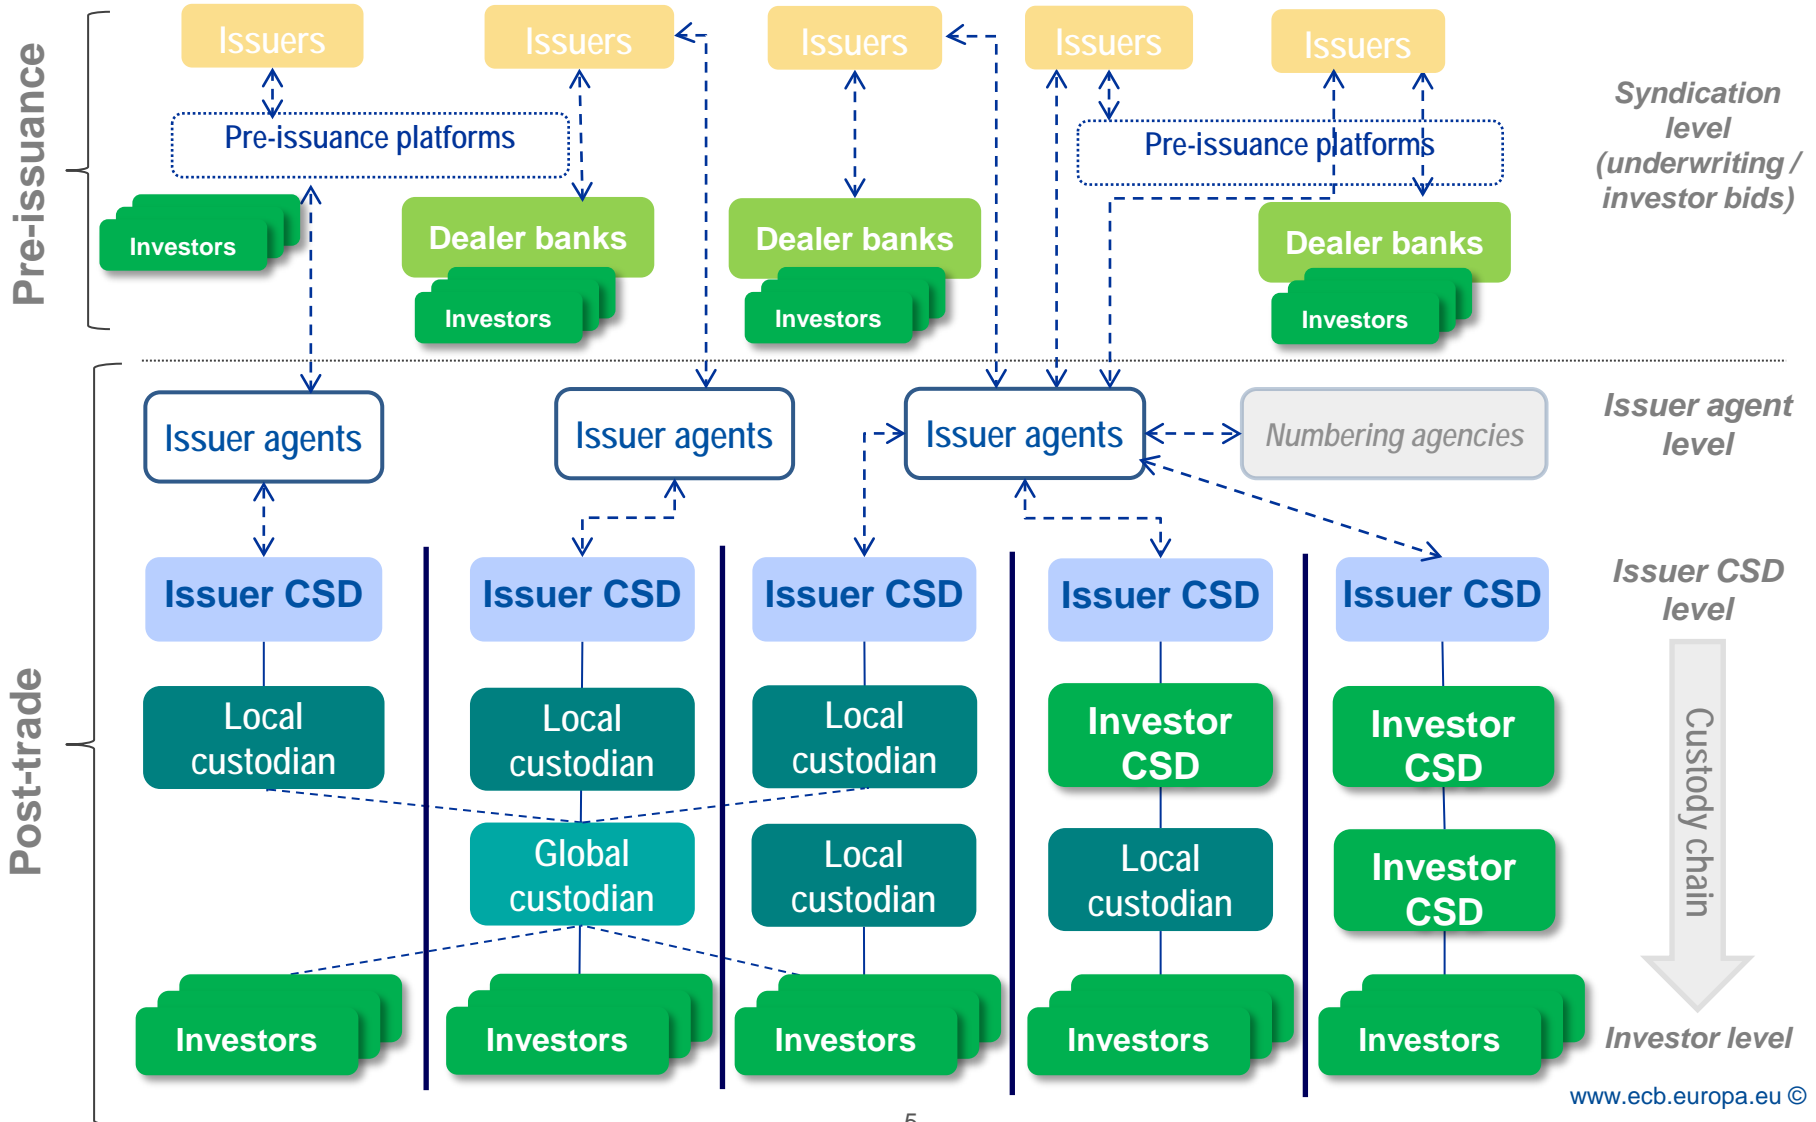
Pre-issuance

Issuers

Issuers

Issuers

Issuers

Issuers

Pre-issuance platforms

Pre-issuance platforms

Investors

Dealer banks

Dealer banks

Dealer banks

Investors

Investors

Investors

Syndication level (underwriting / investor bids)

Post-trade

Issuer agents

Issuer agents

Issuer agents

Numbering agencies

Issuer agent level

Issuer CSD

Issuer CSD

Issuer CSD

Issuer CSD

Issuer CSD

Issuer CSD level

Local custodian

Local custodian

Local custodian

Investor CSD

Investor CSD

Global custodian

Local custodian

Local custodian

Investor CSD

Custody chain

Investors

Investors

Investors

Investors

Investors

Investor level

www.ecb.europa.eu ©

5